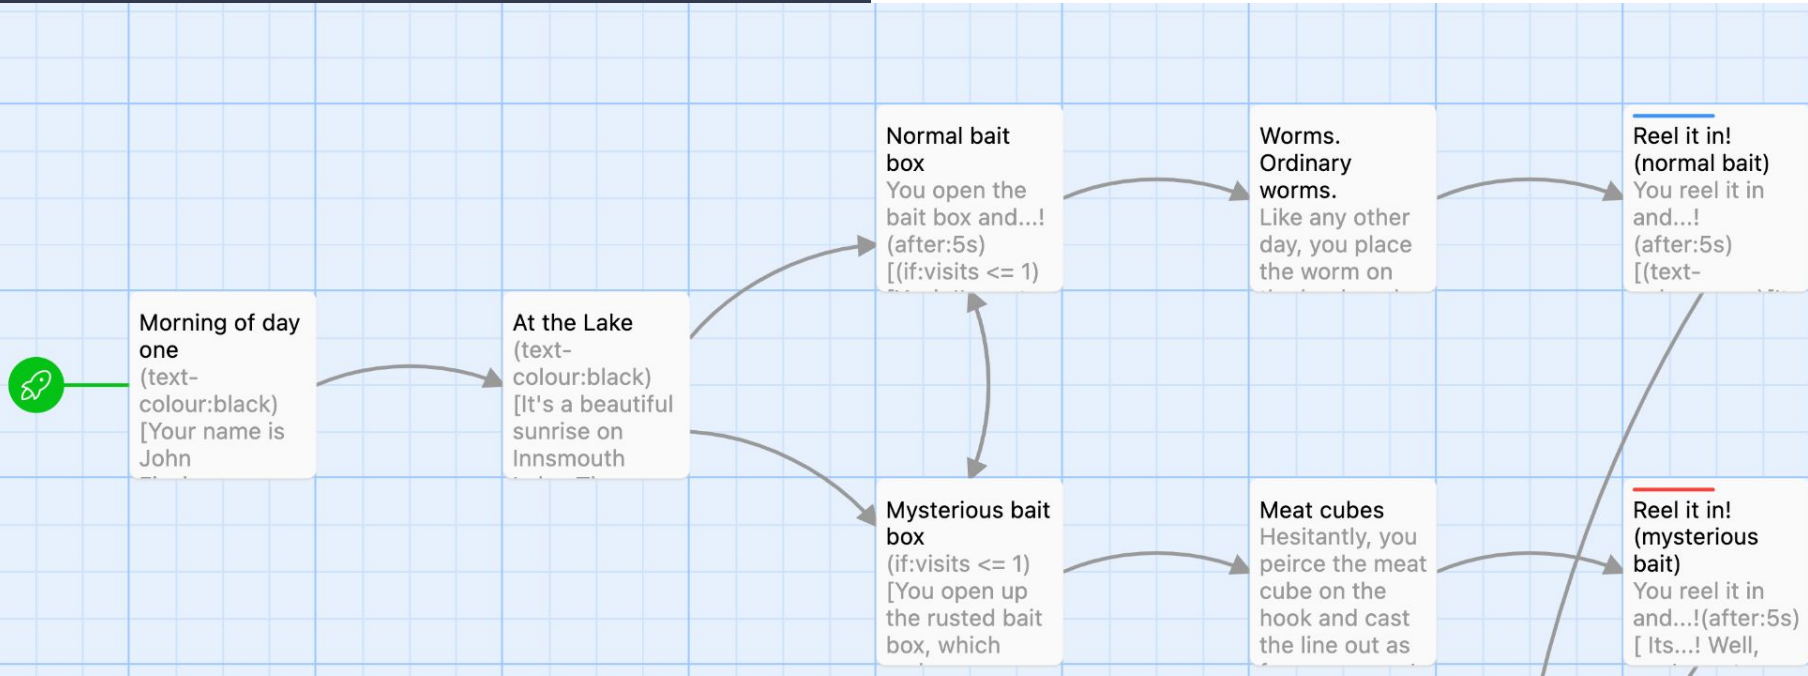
Morning of day one
(text-colour:black)
[Your name is John

At the Lake
(text-colour:black)
[It's a beautiful sunrise on Innsmouth

Normal bait box
You open the bait box and...!
(after:5s)
[(if:visits <= 1)

Mysterious bait box
(if:visits <= 1)
[You open up the rusted bait box, which

Worms. Ordinary worms.
Like any other day, you place the worm on

Meat cubes
Hesitantly, you peirce the meat cube on the hook and cast the line out as

Reel it in! (normal bait)
You reel it in and...!
(after:5s)
[(text-

Reel it in! (mysterious bait)
You reel it in and...!(after:5s)
[ Its...! Well,